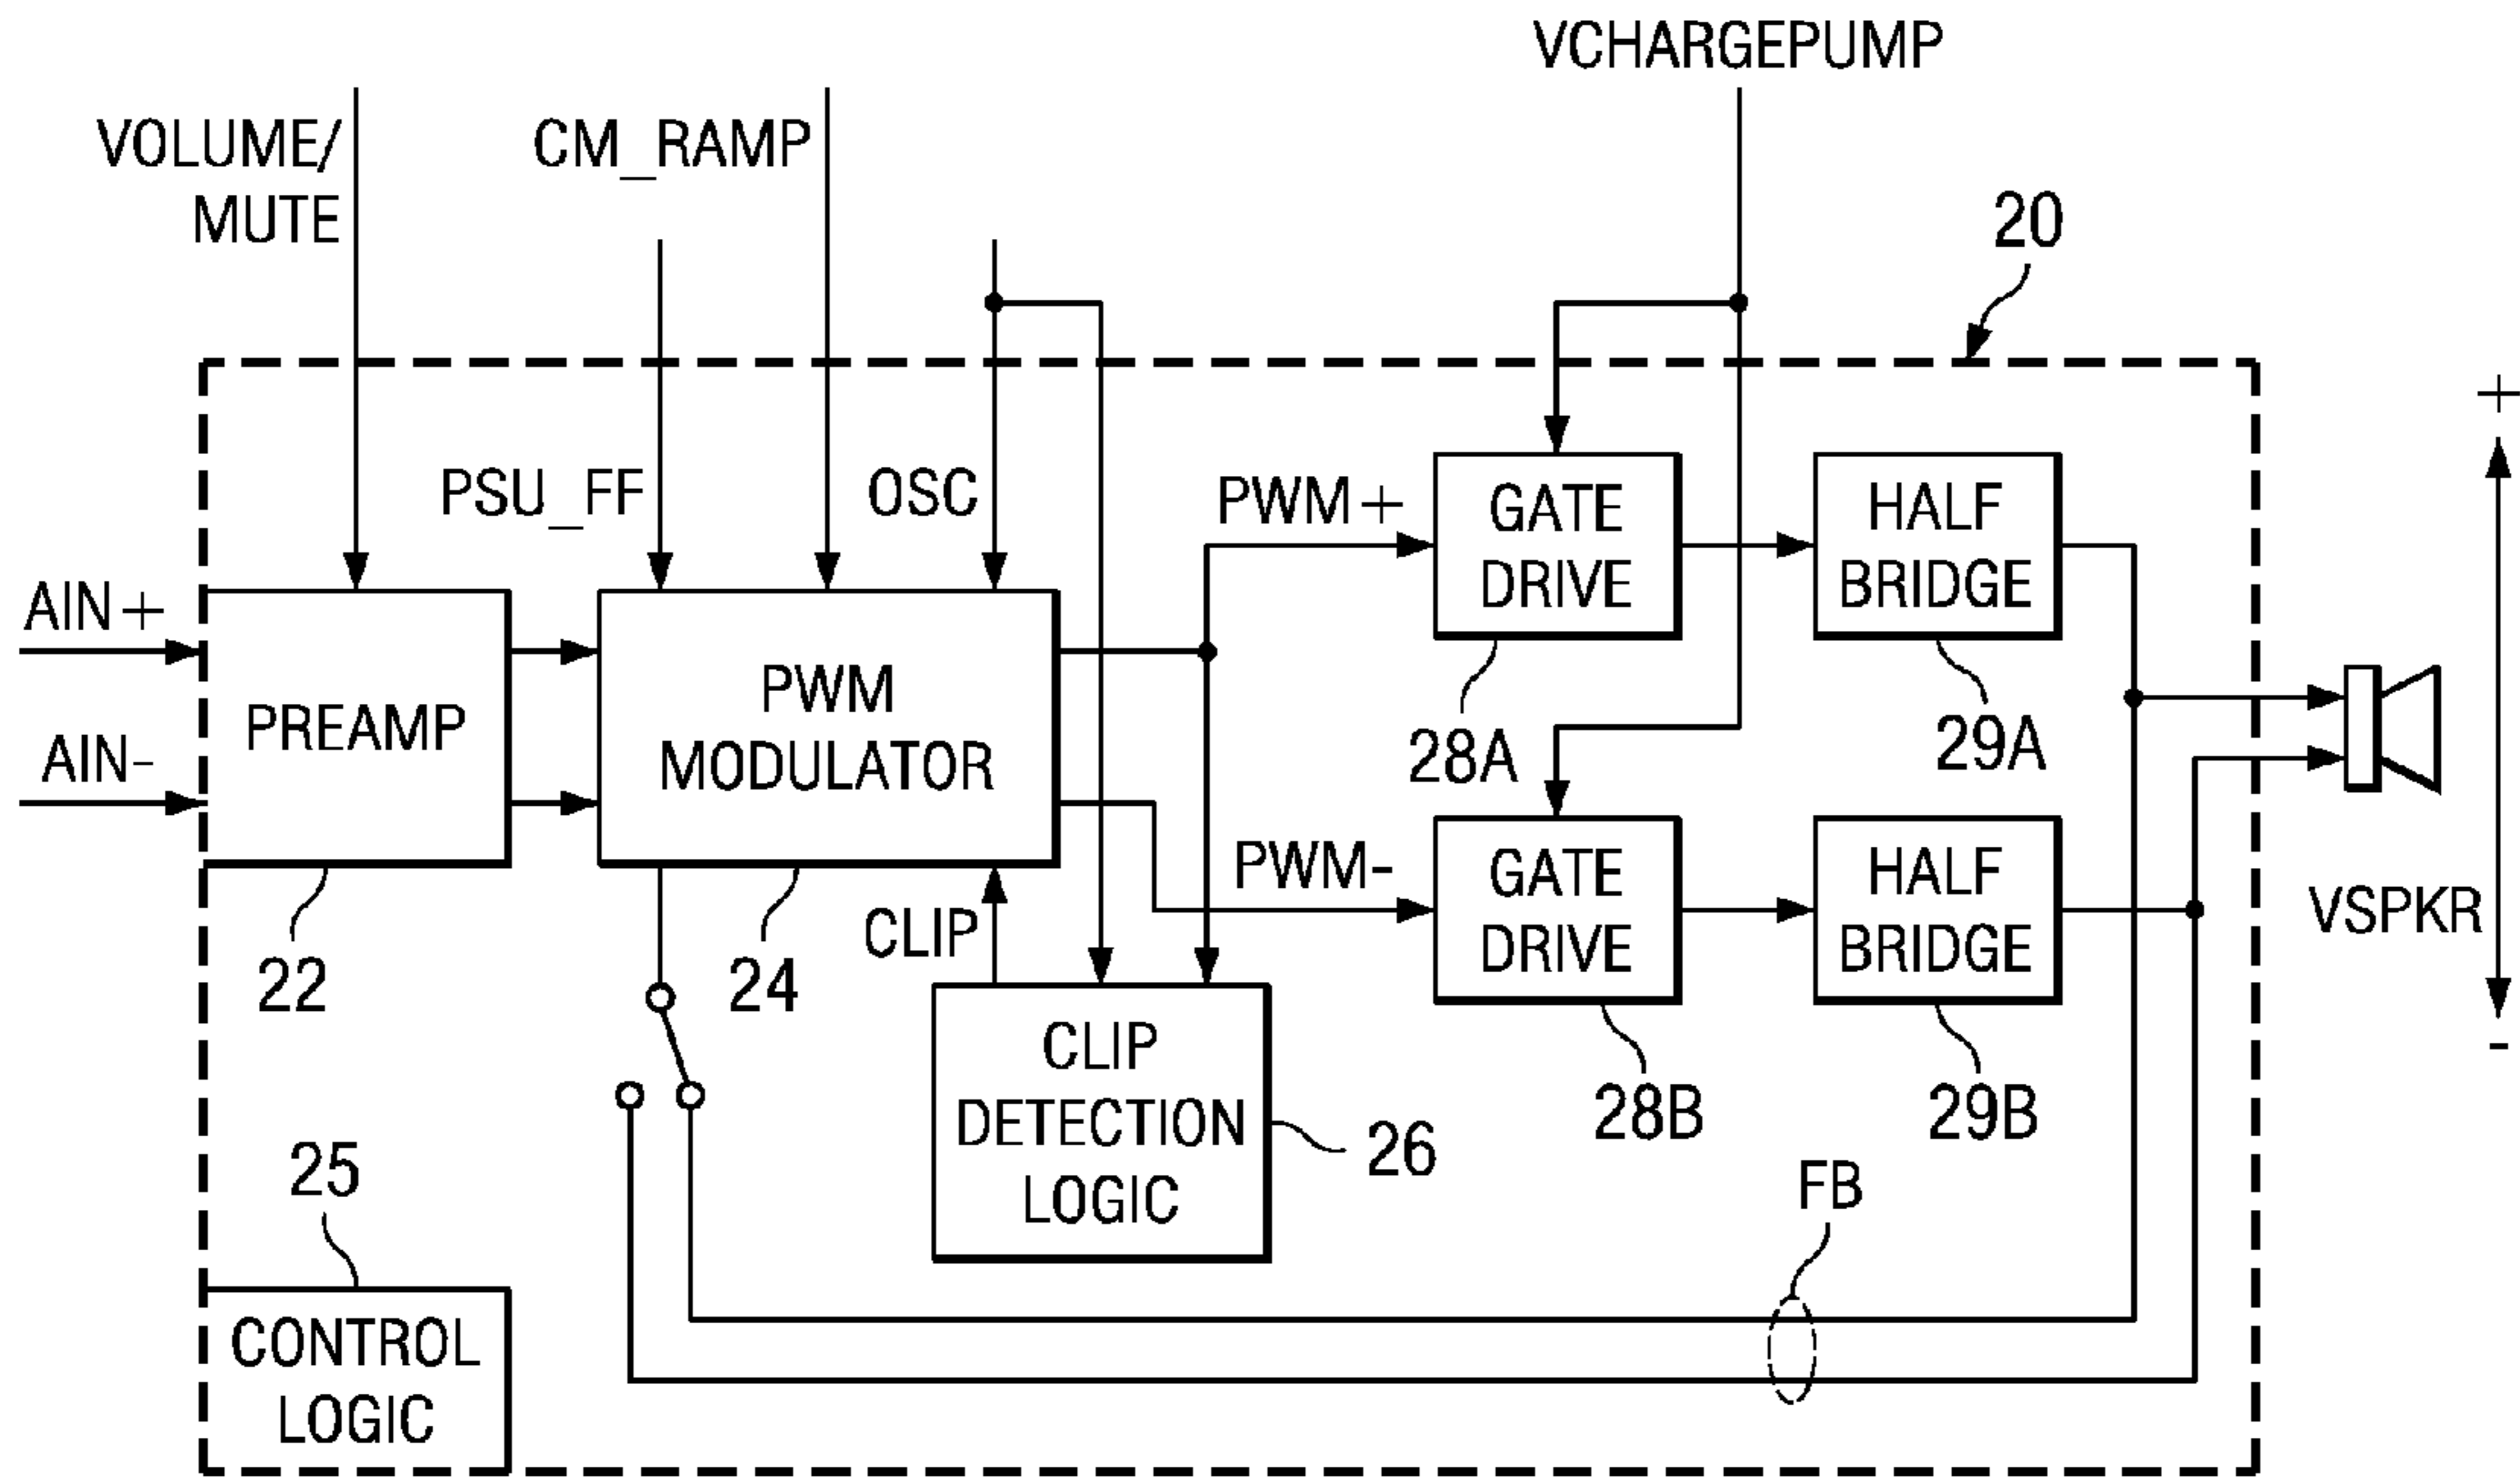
VCHARGEPUMP

VOLUME/
MUTE

CM_RAMP

20

PSU_FF

OSC

PWM+

GATE
DRIVE

HALF
BRIDGE

+

AIN+

AIN-

PREAMP

PWM
MODULATOR

28A

29A

PWM-

GATE
DRIVE

HALF
BRIDGE

VSPKR

22

24

CLIP

CLIP
DETECTION
LOGIC

26

28B

29B

-

25

FB

CONTROL
LOGIC